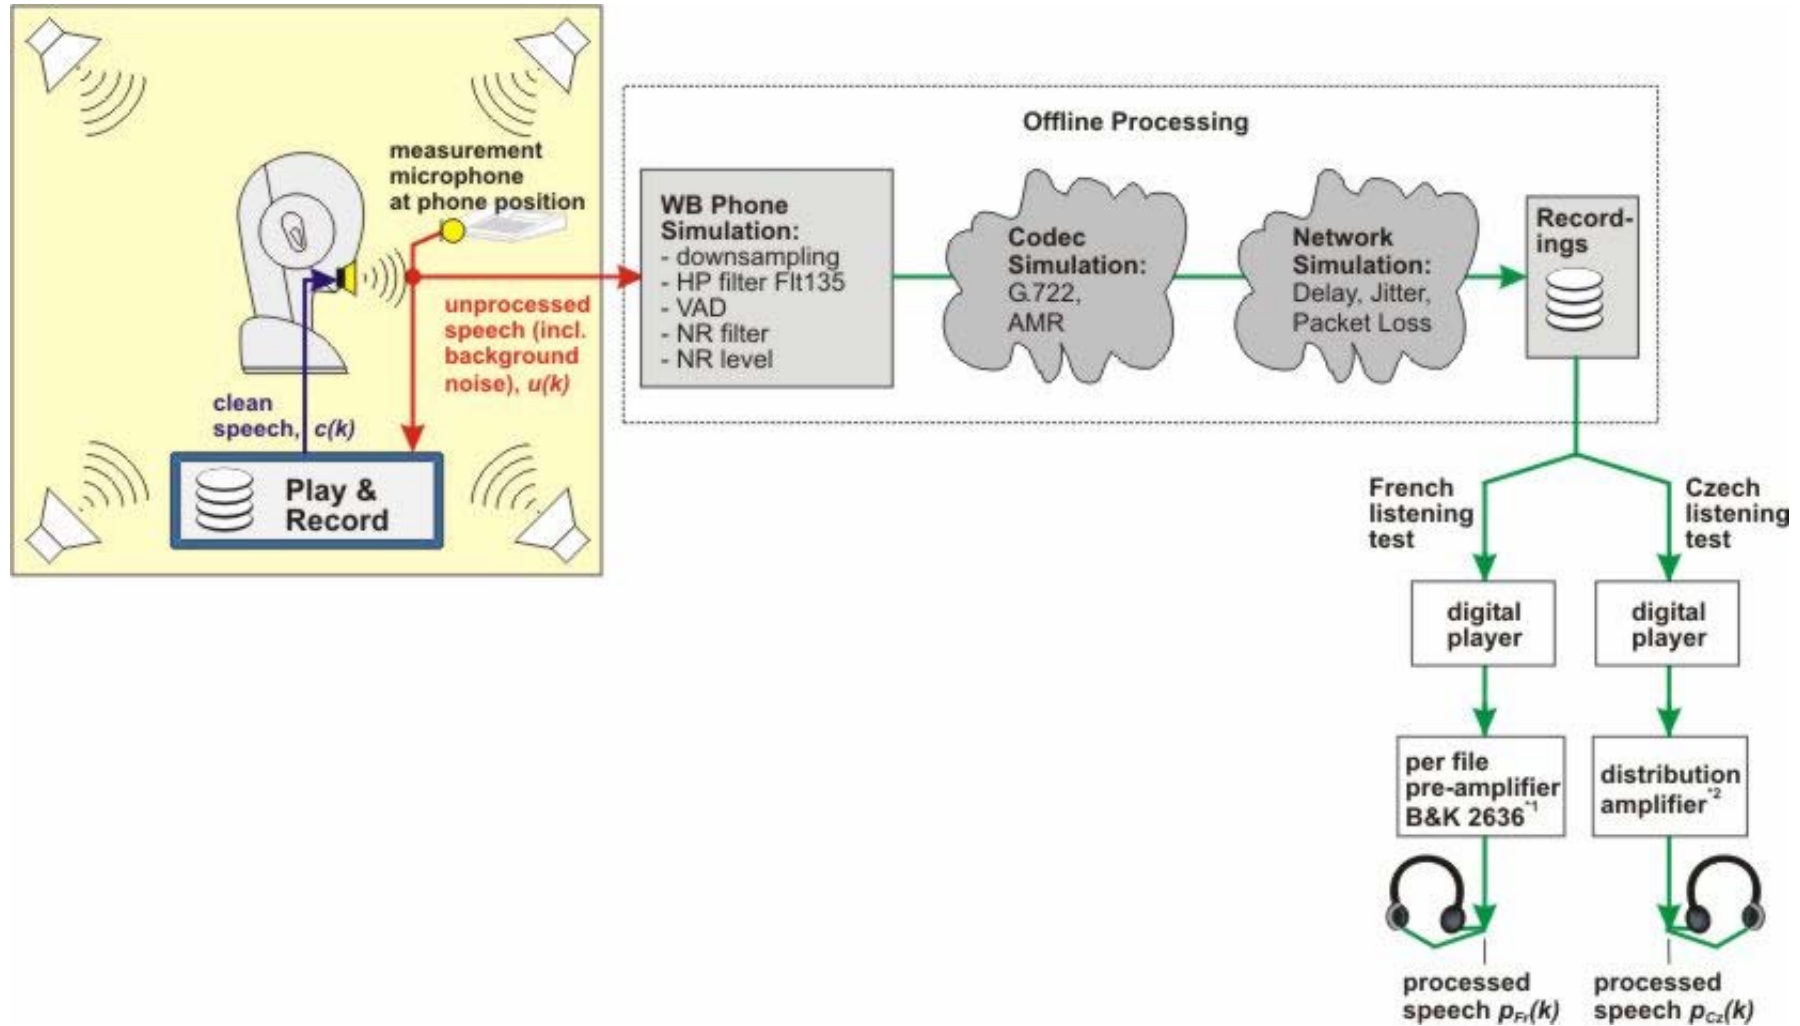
measurement microphone at phone position

unprocessed speech (incl. background noise), $u(k)$

clean speech, $c(k)$

Play & Record

Offline Processing

WB Phone Simulation:
- downsampling
- HP filter Flt135
- VAD
- NR filter
- NR level

Codec Simulation:
G.722,
AMR

Network Simulation:
Delay, Jitter,
Packet Loss

Record-ings

French listening test

Czech listening test

digital player

digital player

per file pre-amplifier B&K 2636$^{*1}$

distribution amplifier$^{*2}$

processed speech $p_{Fr}(k)$

processed speech $p_{Cz}(k)$